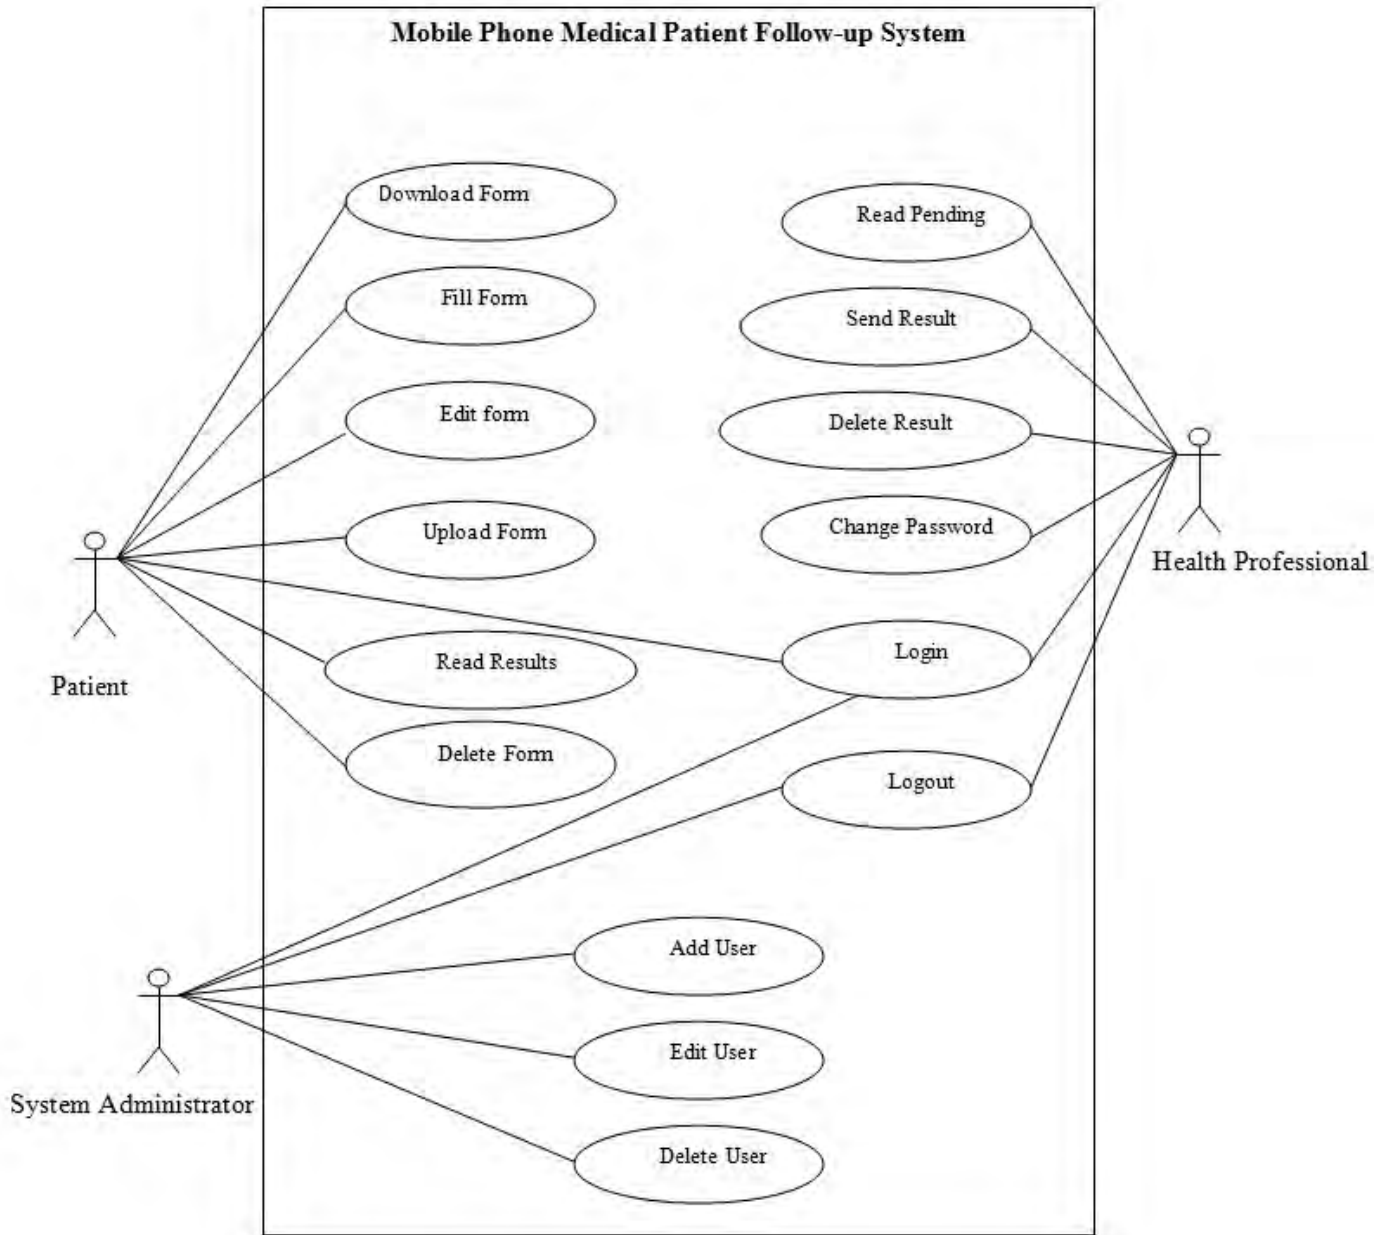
Mobile Phone Medical Patient Follow-up System

Download Form

Read Pending

Fill Form

Send Result

Edit form

Delete Result

Upload Form

Change Password

Health Professional

Patient

Read Results

Login

Delete Form

Logout

Add User

Edit User

System Administrator

Delete User